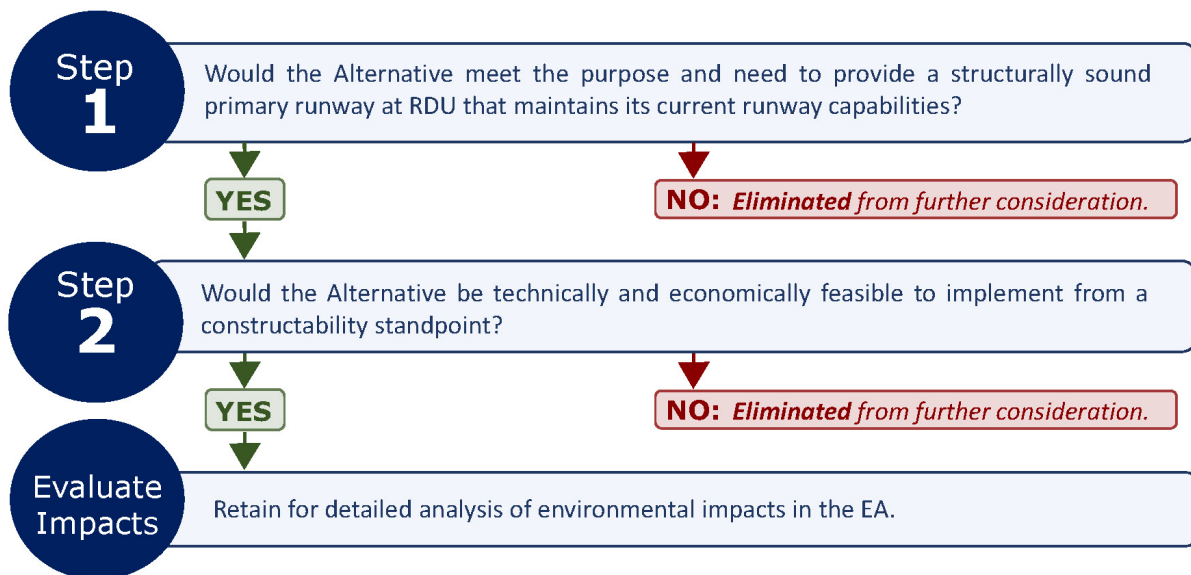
Step 1

Would the Alternative meet the purpose and need to provide a structurally sound primary runway at RDU that maintains its current runway capabilities?

YES

NO: *Eliminated* from further consideration.

Step 2

Would the Alternative be technically and economically feasible to implement from a constructability standpoint?

YES

NO: *Eliminated* from further consideration.

Evaluate Impacts

Retain for detailed analysis of environmental impacts in the EA.